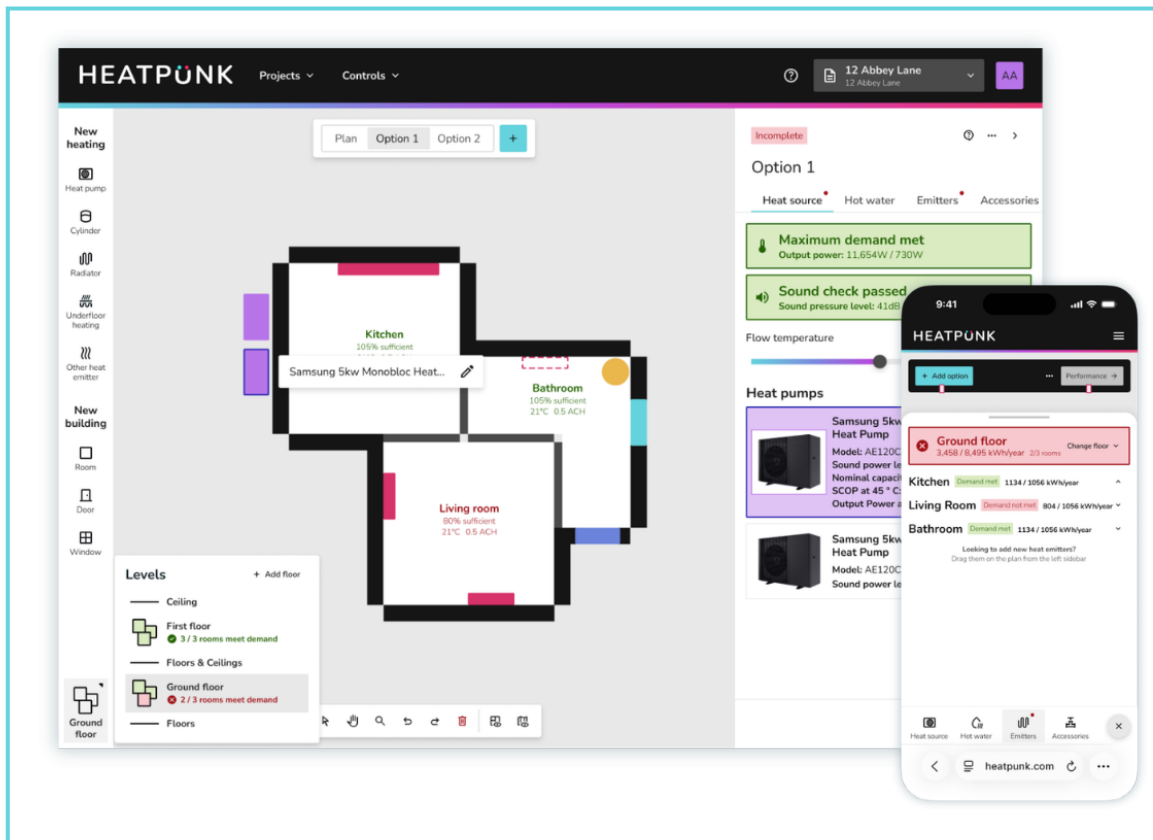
HEATPUNK Projects Controls

12 Abbey Lane
12 Abbey Lane

AA

New heating
Heat pump
Cylinder
Radiator
Underfloor heating
Other heat emitter

New building
Room
Door
Window

Ground floor

Plan Option 1 Option 2 +

Kitchen
105% sufficient

Samsung 5kw Monobloc Heat...

Bathroom
105% sufficient
21°C 0.5 ACH

Living room
80% sufficient
21°C 0.5 ACH

Levels + Add floor
Ceiling
First floor
3 / 3 rooms meet demand
Floors & Ceilings
Ground floor
2 / 3 rooms meet demand
Floors

Incomplete

Option 1

Heat source Hot water Emitters Accessories

Maximum demand met
Output power: 11,654W / 730W

Sound check passed
Sound pressure level: 41dB

Flow temperature

Heat pumps

Samsung 5kw Heat Pump
Model: AE120C
Sound power le
Nominal capaci
SCOP at 45 ° C
Output Power a

Samsung 5kw Heat Pump
Model: AE120C
Sound power le

9:41

HEATPUNK

+ Add option ... Performance →

Ground floor
3,458 / 8,495 kWh/year 2/3 rooms
Change floor

Kitchen Demand met 1134 / 1056 kWh/year
Living Room Demand not met 804 / 1056 kWh/year
Bathroom Demand met 1134 / 1056 kWh/year

Looking to add new heat emitters?
Drag them on the plan from the left sidebar

Heat source Hot water Emitters Accessories

heatpunk.com